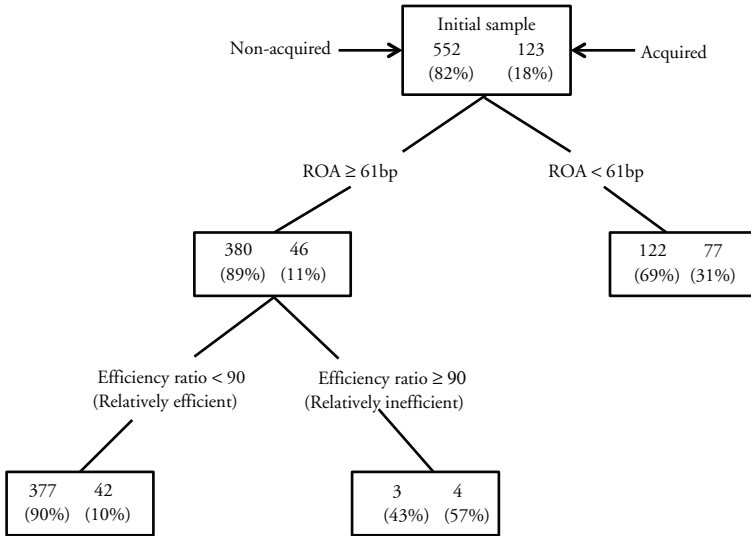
Non-acquired

Initial sample
552 123
(82%) (18%)

Acquired

ROA ≥ 61bp

ROA < 61bp

380 46
(89%) (11%)

122 77
(69%) (31%)

Efficiency ratio < 90
(Relatively efficient)

Efficiency ratio ≥ 90
(Relatively inefficient)

377 42
(90%) (10%)

3 4
(43%) (57%)